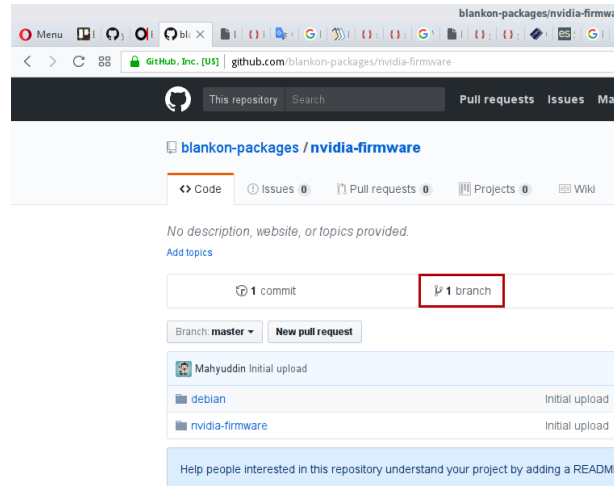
blankon-packages/nvidia-firmw

Menu
bl ×
G
G
G
es

GitHub, Inc. [US] github.com/blankon-packages/nvidia-firmware

This repository Search
Pull requests Issues Ma

blankon-packages / nvidia-firmware

Code
Issues 0
Pull requests 0
Projects 0
Wiki

No description, website, or topics provided.

Add topics

1 commit
1 branch

Branch: master
New pull request

Mahyuddin Initial upload

debian Initial upload
nvidia-firmware Initial upload

Help people interested in this repository understand your project by adding a READM